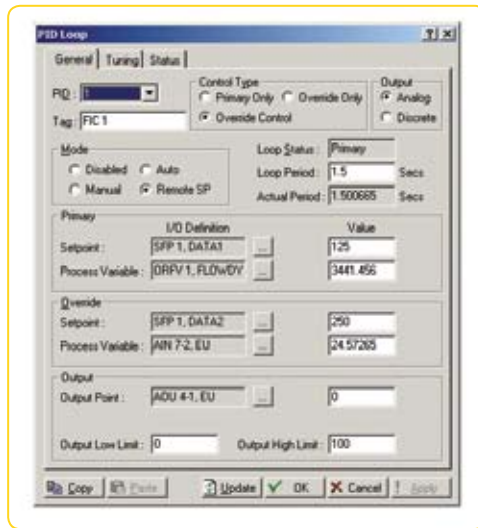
PID Loop ? X

General | Tuning | Status

PID : 1

Tag : FIC 1

Control Type
Primary Only
Override Only
Override Control

Output
Analog
Discrete

Mode
Disabled
Auto
Manual
Remote SP

Loop Status : Primary
Loop Period : 1.5 Secs
Actual Period : 1.500665 Secs

Primary
I/O Definition
Value
Setpoint : SFP 1, DATA1 ... 125
Process Variable : ORFV 1, FLOWDY ... 3441.456

Override
Setpoint : SFP 1, DATA2 ... 250
Process Variable : AIN 7-2, EU ... 24.57265

Output
Output Point : AOU 4-1, EU ... 0

Output Low Limit : 0
Output High Limit : 100

Copy
Paste
Update
OK
Cancel
Apply